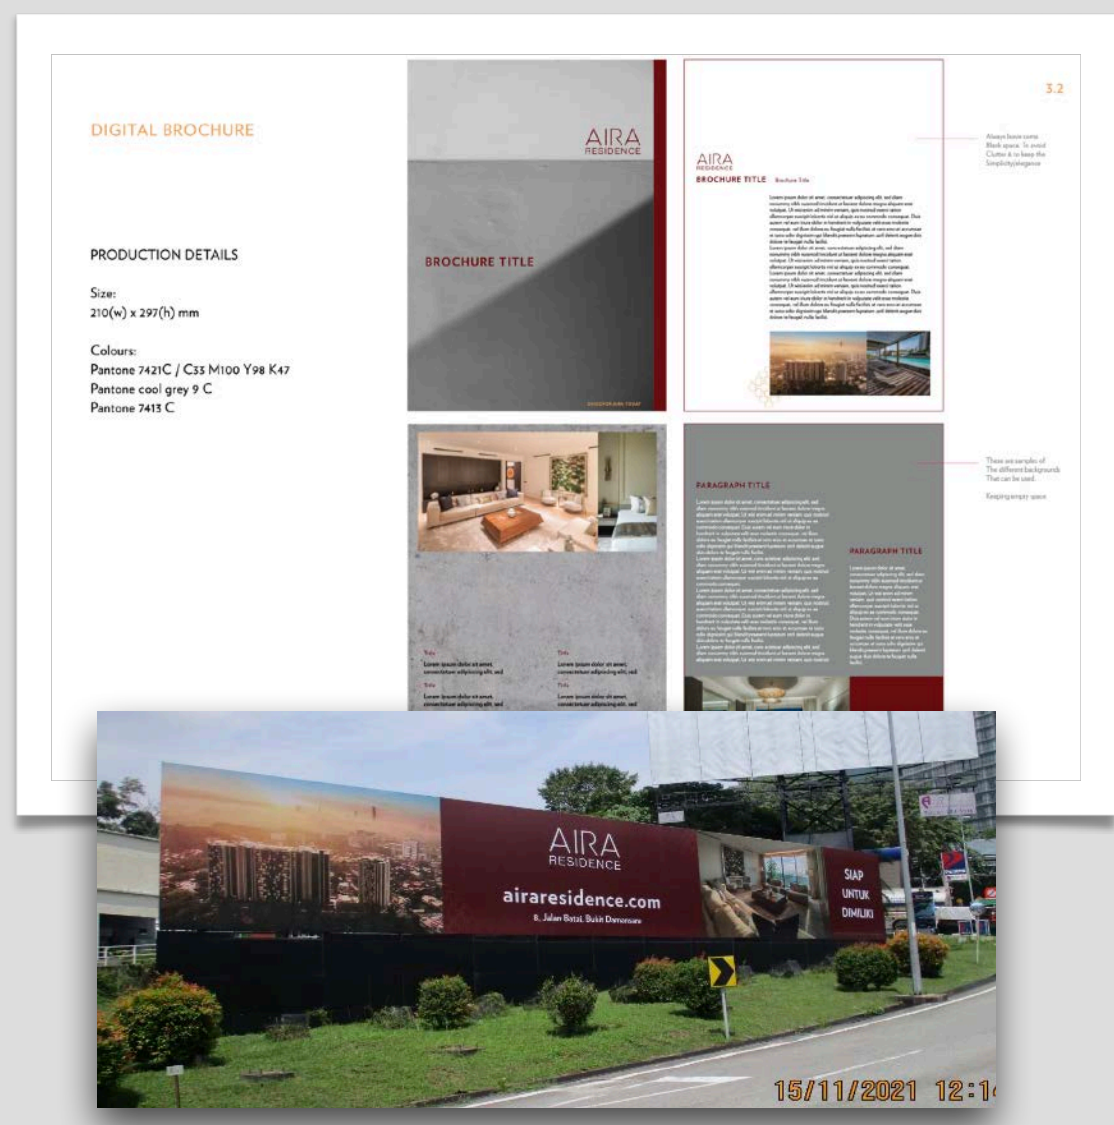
3.2

DIGITAL BROCHURE

PRODUCTION DETAILS

Size:
210(w) x 297(h) mm

Colours:
Pantone 7421C / C33 M100 Y98 K47
Pantone cool grey 9 C
Pantone 7413 C

AIRA
RESIDENCE

BROCHURE TITLE

AIRA
RESIDENCE
BROCHURE TITLE

Always leave some Blank space. To avoid Clutter & to keep the Simplicity/elegance

PARAGRAPH TITLE

PARAGRAPH TITLE

These are samples of The different backgrounds That can be used.

Keeping empty space

AIRA
RESIDENCE
airaresidence.com
8, Jalan Batai, Bukit Damansara

SIAP
UNTUK
DIMILIKI

15/11/2021 12:1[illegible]